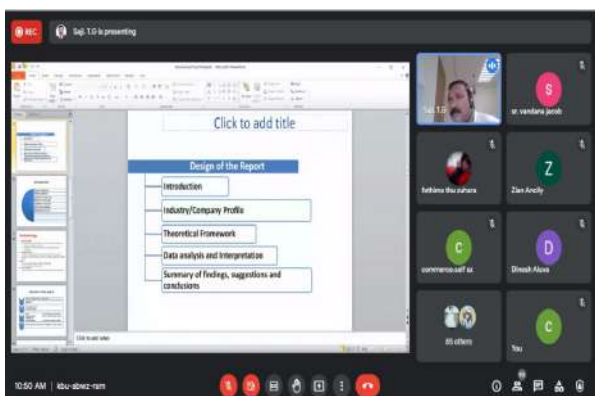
REC

Saji. T.G is presenting

Click to add title

Design of the Report

Introduction

Industry/Company Profile

Theoretical Framework

Data analysis and Interpretation

Summary of findings, suggestions and conclusions

Click to add notes

Saji T.G

S

sr. vandana jacob

fathima thu zuhara

Z

Zion Ancily

C

commerce.self sa

D

Dinesh Aluva

85 others

C

You

10:50 AM | kbu-abez-ram